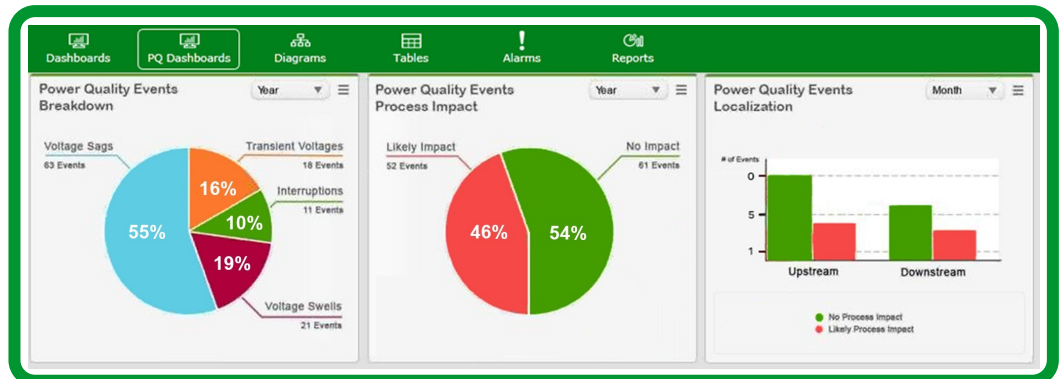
Dashboards PQ Dashboards Diagrams Tables Alarms Reports

Power Quality Events Breakdown
Year

Voltage Sags
63 Events
Transient Voltages
18 Events
Interruptions
11 Events
Voltage Swells
21 Events
55%
16%
10%
19%

Power Quality Events Process Impact
Year

Likely Impact
52 Events
No Impact
61 Events
46%
54%

Power Quality Events Localization
Month

# of Events
0
5
1
Upstream
Downstream

No Process Impact
Likely Process Impact